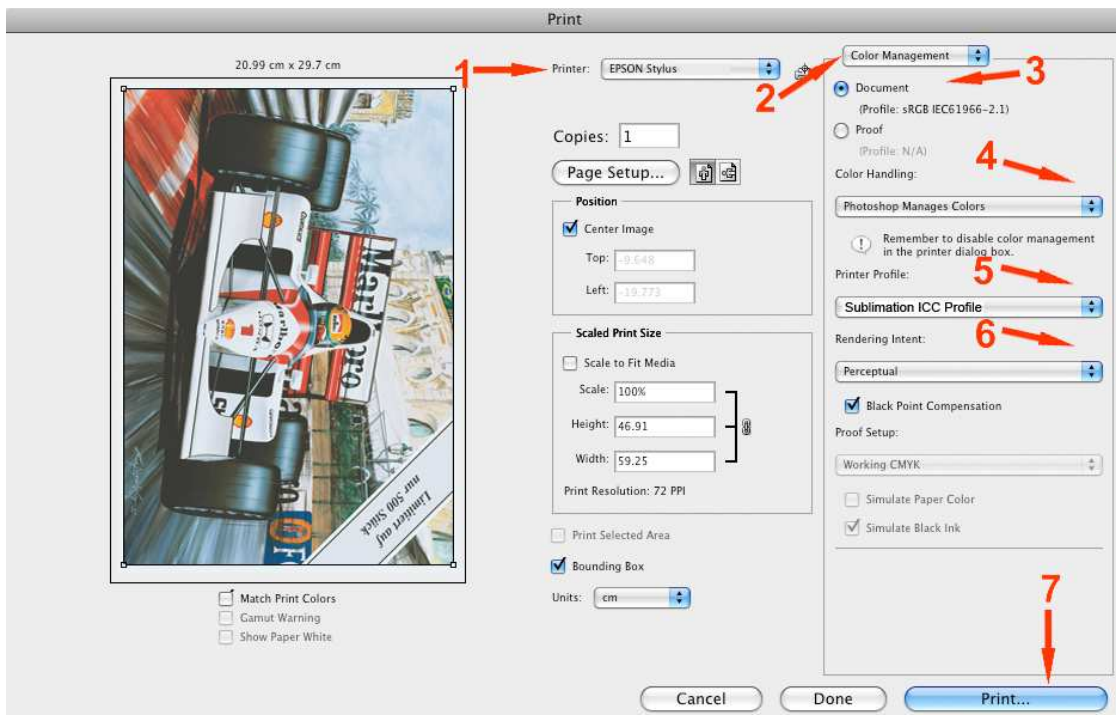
Print

20.99 cm x 29.7 cm

1 Printer: EPSON Stylus

2

Color Management

3

Document
(Profile: sRGB IEC61966-2.1)

Proof
(Profile: N/A)

4

Color Handling:

Photoshop Manages Colors

Remember to disable color management in the printer dialog box.

5

Printer Profile:

Sublimation ICC Profile

6

Rendering Intent:

Perceptual

Black Point Compensation

Proof Setup:

Working CMYK

Simulate Paper Color

Simulate Black Ink

Copies: 1

Page Setup...

Position

Center Image

Top: -9.648

Left: -19.773

Scaled Print Size

Scale to Fit Media

Scale: 100%

Height: 46.91

Width: 59.25

Print Resolution: 72 PPI

Print Selected Area

Bounding Box

Units: cm

Limitiert auf nur 500 Stück

Match Print Colors
Gamut Warning
Show Paper White

7

Cancel Done Print...